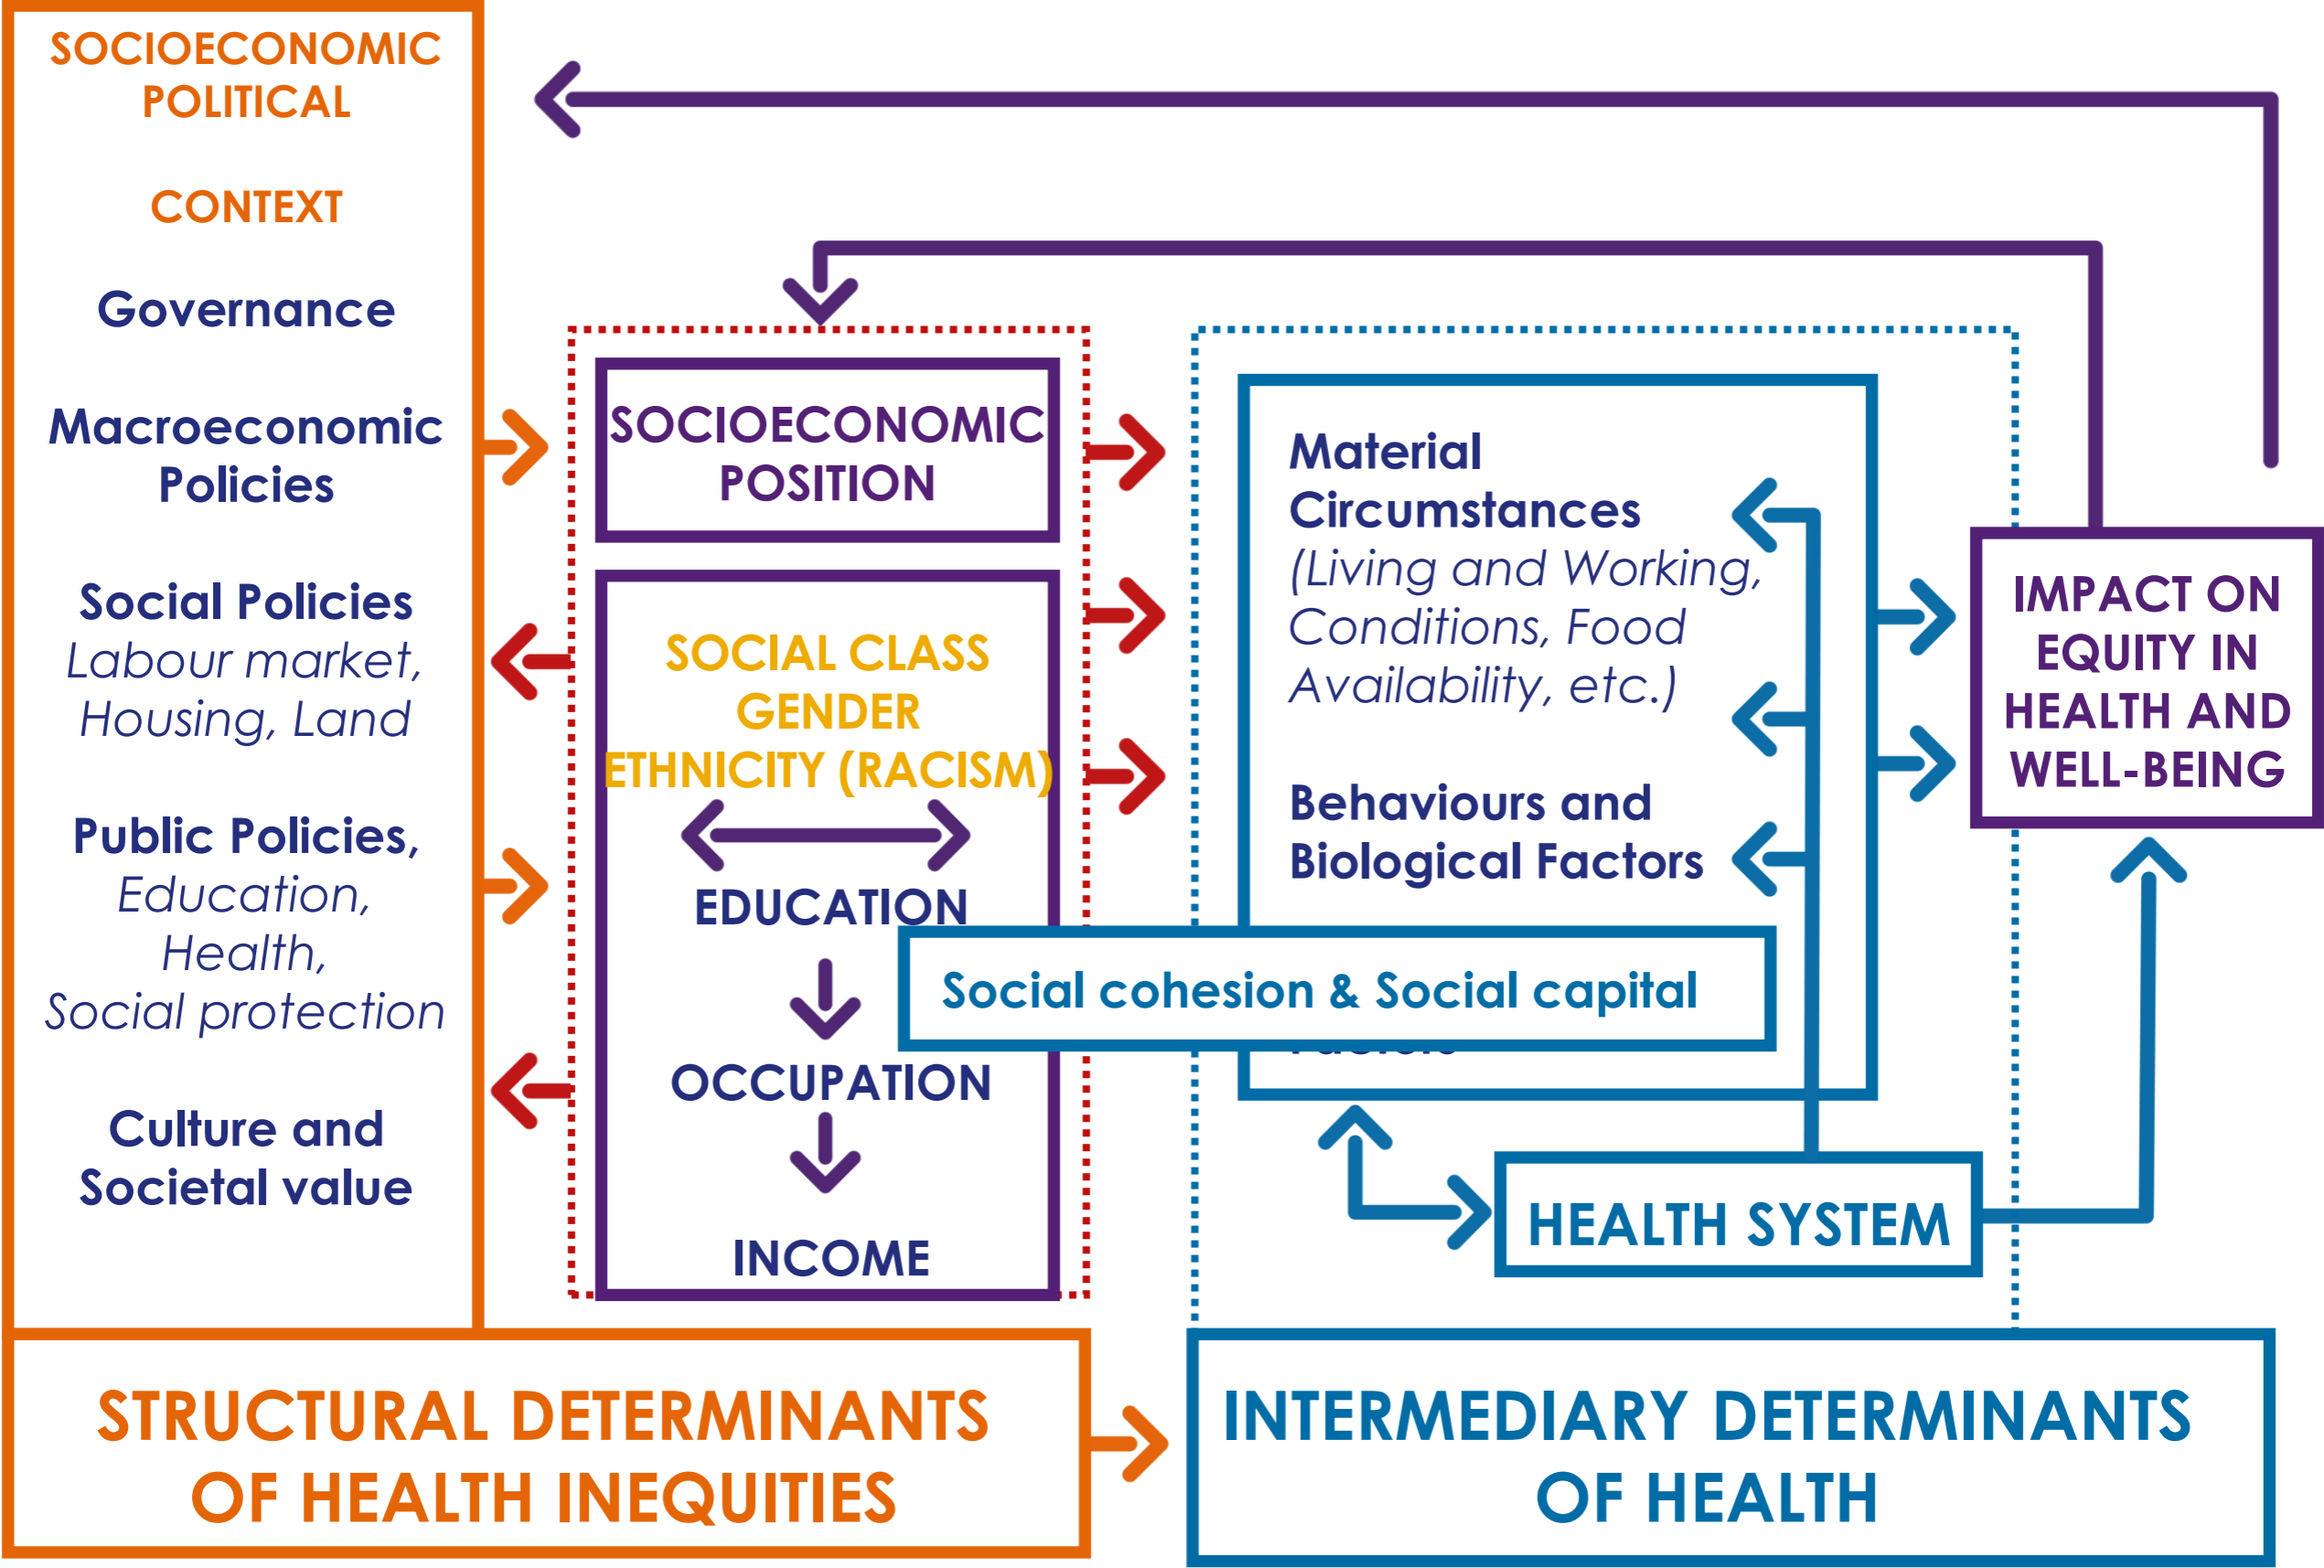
SOCIOECONOMIC POLITICAL

CONTEXT

Governance

Macroeconomic Policies

Social Policies
Labour market, Housing, Land

Public Policies,
Education, Health, Social protection

Culture and Societal value

SOCIOECONOMIC POSITION

SOCIAL CLASS
GENDER
ETHNICITY (RACISM)

EDUCATION

OCCUPATION

INCOME

Material Circumstances
(Living and Working, Conditions, Food Availability, etc.)

Behaviours and Biological Factors

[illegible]

Social cohesion & Social capital

HEALTH SYSTEM

IMPACT ON EQUITY IN HEALTH AND WELL-BEING

STRUCTURAL DETERMINANTS OF HEALTH INEQUITIES

INTERMEDIARY DETERMINANTS OF HEALTH